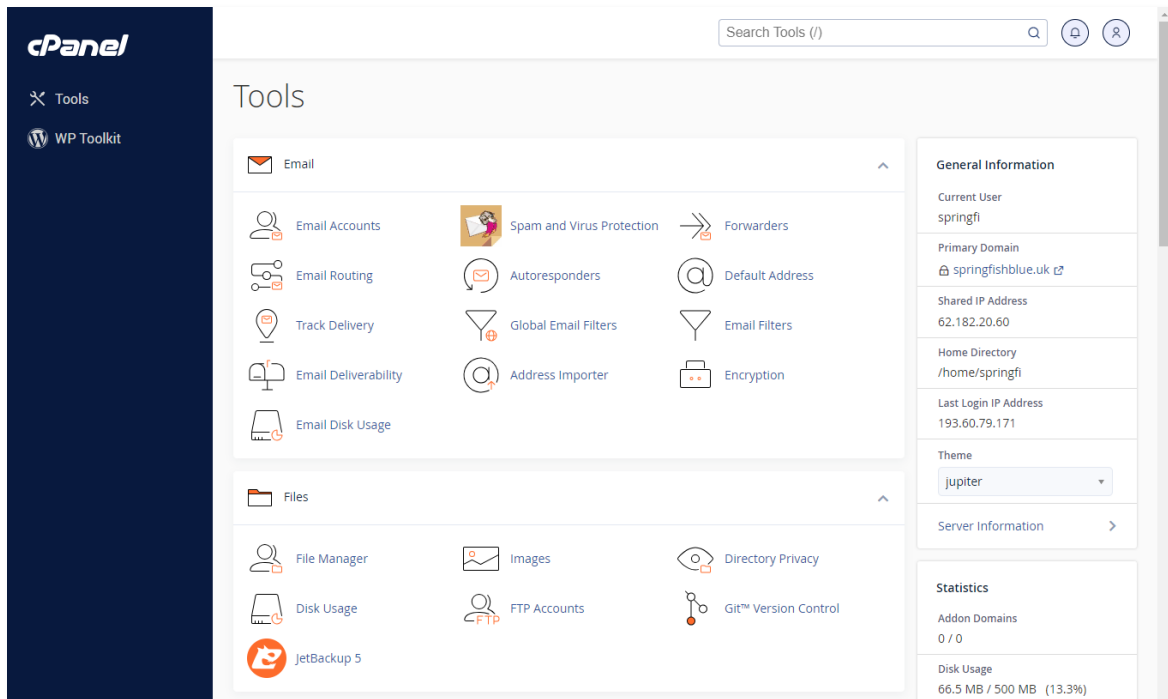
cPanel

Tools

WP Toolkit

Search Tools (/)

Tools

Email

Email Accounts

Spam and Virus Protection

Forwarders

Email Routing

Autoresponders

Default Address

Track Delivery

Global Email Filters

Email Filters

Email Deliverability

Address Importer

Encryption

Email Disk Usage

Files

File Manager

Images

Directory Privacy

Disk Usage

FTP Accounts

Git™ Version Control

JetBackup 5

General Information

Current User
springfi

Primary Domain
springfishblue.uk

Shared IP Address
62.182.20.60

Home Directory
/home/springfi

Last Login IP Address
193.60.79.171

Theme
jupiter

Server Information

Statistics

Addon Domains
0 / 0

Disk Usage
66.5 MB / 500 MB (13.3%)